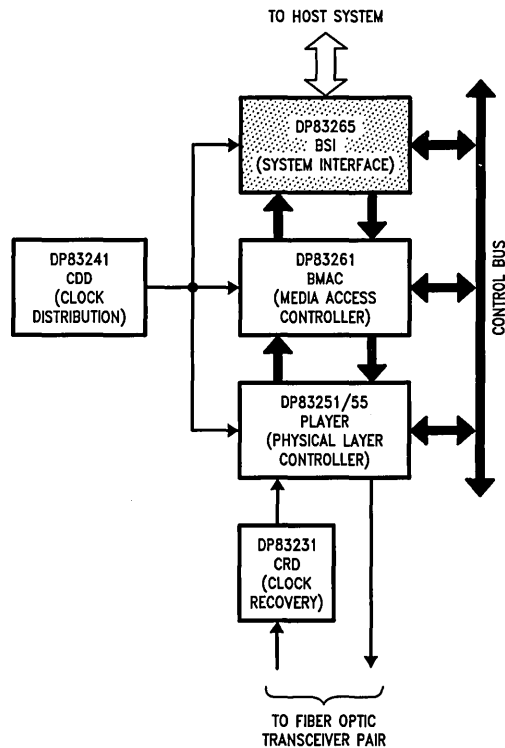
TO HOST SYSTEM

DP83265
BSI
(SYSTEM INTERFACE)

DP83241
CDD
(CLOCK
DISTRIBUTION)

DP83261
BMAC
(MEDIA ACCESS
CONTROLLER)

CONTROL BUS

DP83251/55
PLAYER
(PHYSICAL LAYER
CONTROLLER)

DP83231
CRD
(CLOCK
RECOVERY)

TO FIBER OPTIC
TRANSCEIVER PAIR